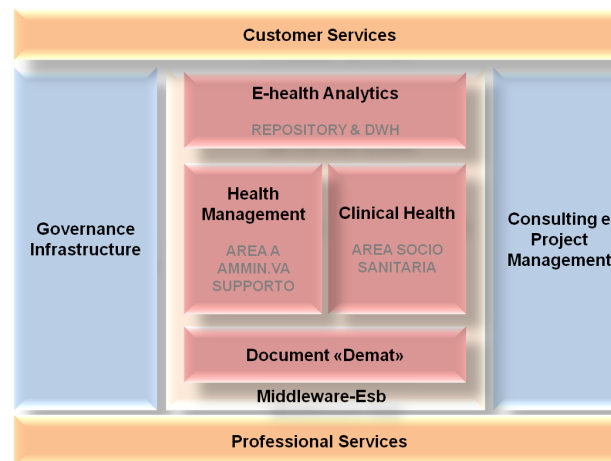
Customer Services

Governance Infrastructure

E-health Analytics

REPOSITORY & DWH

Health Management

AREA A AMMIN.VA SUPPORTO

Clinical Health

AREA SOCIO SANITARIA

Document «Demat»

Middleware-Esb

Consulting e Project Management

Professional Services